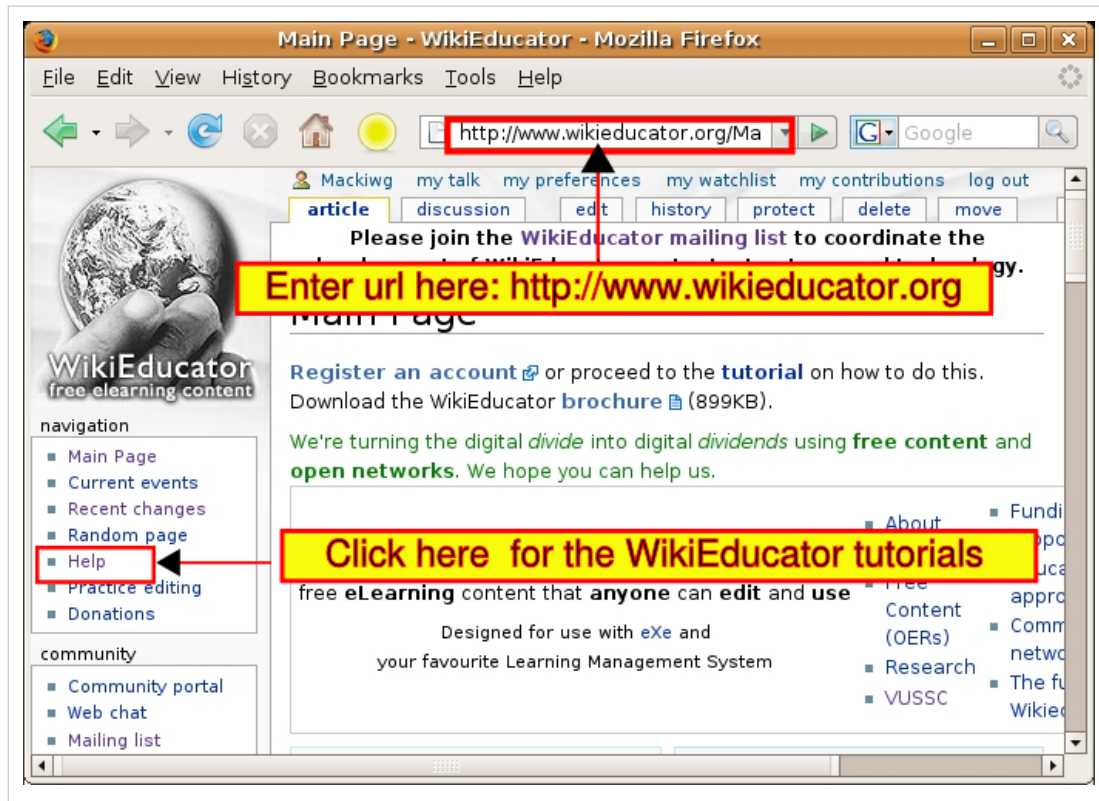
Main Page - WikiEducator - Mozilla Firefox

File Edit View History Bookmarks Tools Help

http://www.wikieducator.org/Ma

Google

Mackiwg my talk my preferences my watchlist my contributions log out

article discussion edit history protect delete move

Please join the WikiEducator mailing list to coordinate the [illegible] gy.

Enter url here: http://www.wikieducator.org

Main Page

Register an account or proceed to the tutorial on how to do this. Download the WikiEducator brochure (899KB).

We're turning the digital divide into digital dividends using free content and open networks. We hope you can help us.

Click here for the WikiEducator tutorials

free eLearning content that anyone can edit and use

Designed for use with eXe and your favourite Learning Management System

About

Free Content (OERs)

Research

VUSSC

Fundi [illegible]

appro

Comm netwo

The fu Wikie

WikiEducator free elearning content

navigation

Main Page

Current events

Recent changes

Random page

Help

Practice editing

Donations

community

Community portal

Web chat

Mailing list